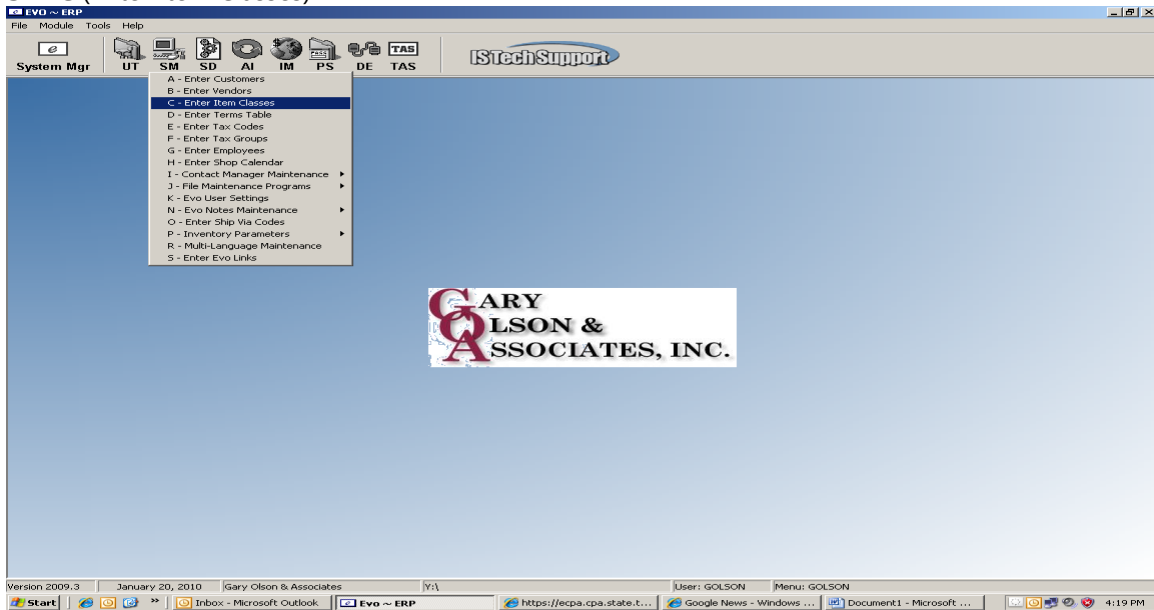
EVO ~ ERP

File Module Tools Help

System Mgr UT SM SD AI IM PS DE TAS

ISTechSupport

A - Enter Customers
B - Enter Vendors
C - Enter Item Classes
D - Enter Terms Table
E - Enter Tax Codes
F - Enter Tax Groups
G - Enter Employees
H - Enter Shop Calendar
I - Contact Manager Maintenance
J - File Maintenance Programs
K - Evo User Settings
N - Evo Notes Maintenance
O - Enter Ship Via Codes
P - Inventory Parameters
R - Multi-Language Maintenance
S - Enter Evo Links

GARY OLSON & ASSOCIATES, INC.

Version 2009.3 | January 20, 2010 | Gary Olson & Associates | Y:\ | User: GOLSON | Menu: GOLSON

Start | Inbox - Microsoft Outlook | Evo ~ ERP | https://ecpa.cpa.state.t... | Google News - Windows ... | Document1 - Microsoft ... | 4:19 PM